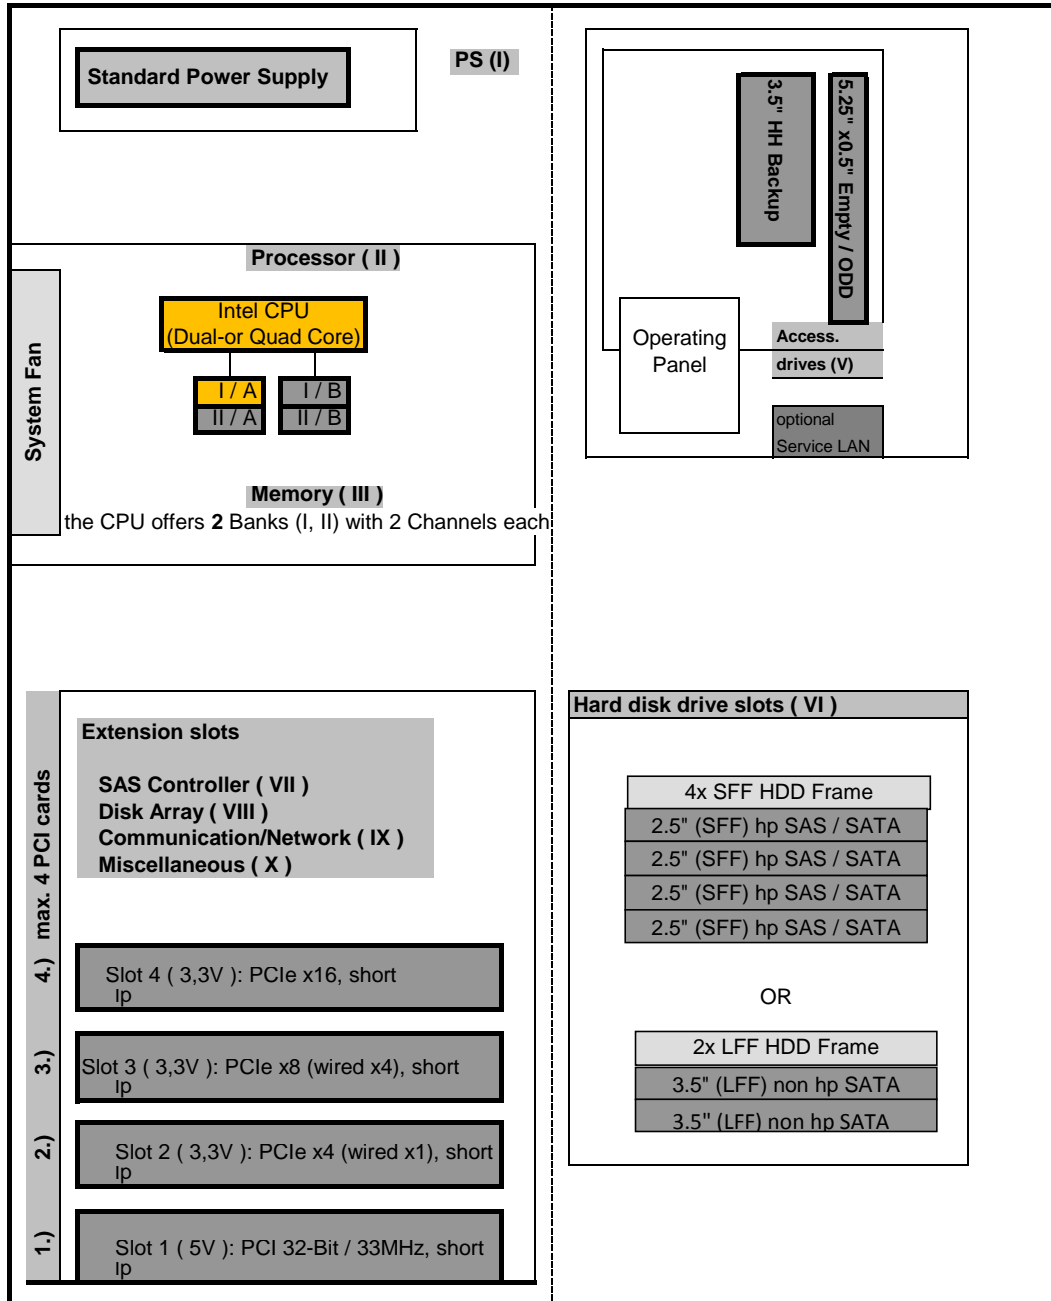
Standard Power Supply

PS (I)

Processor ( II )

System Fan

Intel CPU
(Dual-or Quad Core)

I / A
II / A

I / B
II / B

Memory ( III )
the CPU offers **2** Banks (I, II) with 2 Channels each

3.5" HH Backup

5.25" x0.5" Empty / ODD

Operating Panel

Access. drives (V)

optional Service LAN

max. 4 PCI cards

Extension slots

SAS Controller ( VII )
Disk Array ( VIII )
Communication/Network ( IX )
Miscellaneous ( X )

4.) Slot 4 ( 3,3V ): PCIe x16, short lp

3.) Slot 3 ( 3,3V ): PCIe x8 (wired x4), short lp

2.) Slot 2 ( 3,3V ): PCIe x4 (wired x1), short lp

1.) Slot 1 ( 5V ): PCI 32-Bit / 33MHz, short lp

Hard disk drive slots ( VI )

4x SFF HDD Frame
2.5" (SFF) hp SAS / SATA
2.5" (SFF) hp SAS / SATA
2.5" (SFF) hp SAS / SATA
2.5" (SFF) hp SAS / SATA

OR

2x LFF HDD Frame
3.5" (LFF) non hp SATA
3.5" (LFF) non hp SATA